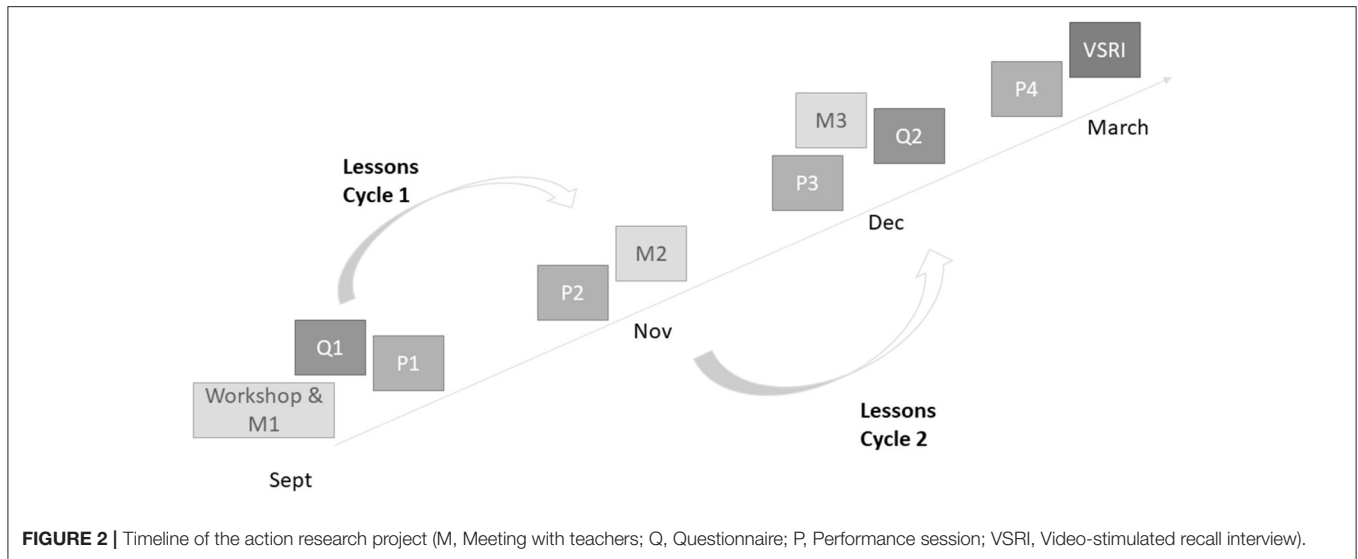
VSRI

P4

M3

Q2

March

Lessons
Cycle 1

P3

Dec

M2

P2

Nov

Q1

P1

Workshop &
M1

Lessons
Cycle 2

Sept

**FIGURE 2 |** Timeline of the action research project (M, Meeting with teachers; Q, Questionnaire; P, Performance session; VSRI, Video-stimulated recall interview).